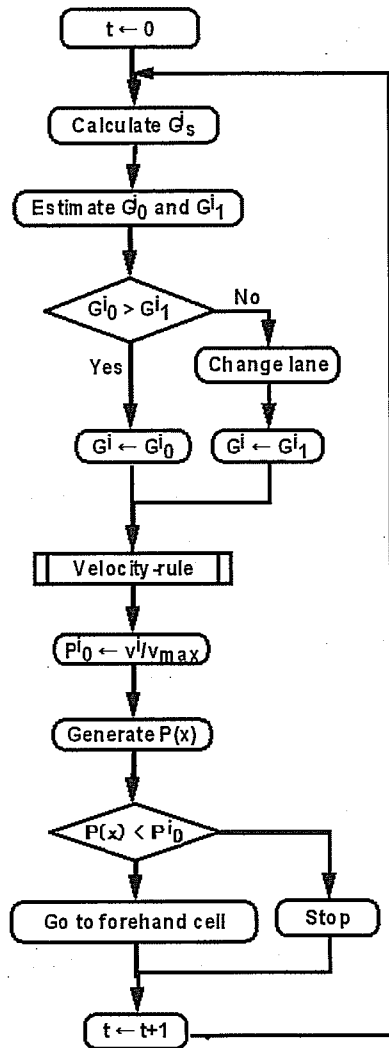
$t \leftarrow 0$

Calculate $G^i_s$

Estimate $G^i_0$ and $G^i_1$

$G^i_0 > G^i_1$

No

Yes

Change lane

$G^i \leftarrow G^i_0$

$G^i \leftarrow G^i_1$

Velocity-rule

$P^i_0 \leftarrow v^i/v_{max}$

Generate P(x)

$P(x) < P^i_0$

Go to forehand cell

Stop

$t \leftarrow t+1$